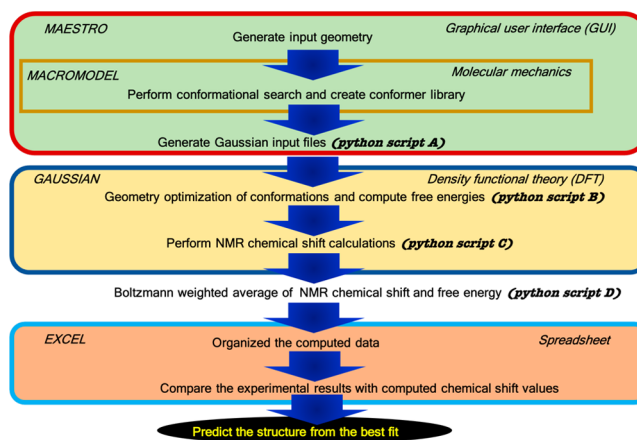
MAESTRO

Graphical user interface (GUI)

Generate input geometry

MACROMODEL

Molecular mechanics

Perform conformational search and create conformer library

Generate Gaussian input files (python script A)

GAUSSIAN

Density functional theory (DFT)

Geometry optimization of conformations and compute free energies (python script B)

Perform NMR chemical shift calculations (python script C)

Boltzmann weighted average of NMR chemical shift and free energy (python script D)

EXCEL

Spreadsheet

Organized the computed data

Compare the experimental results with computed chemical shift values

Predict the structure from the best fit